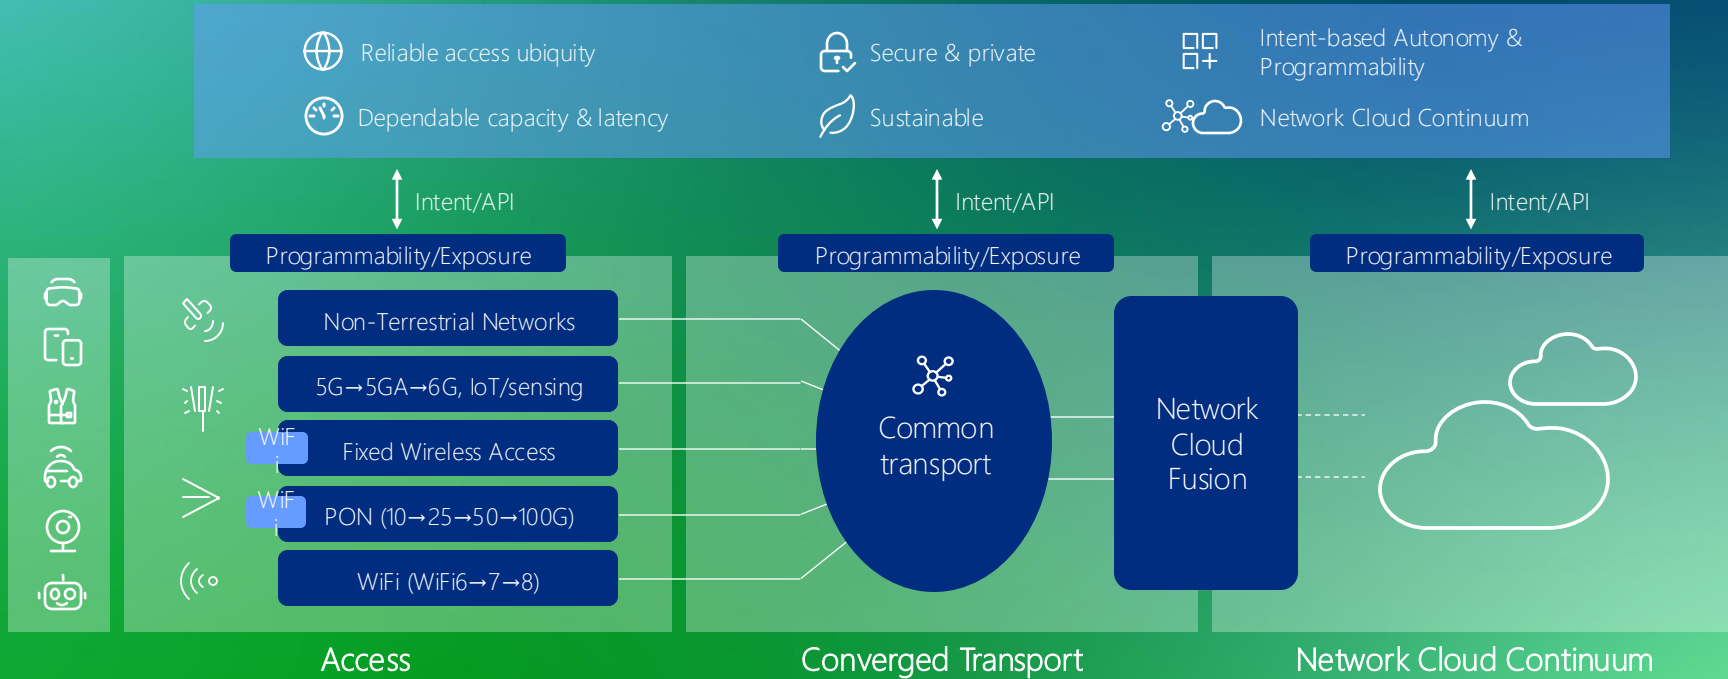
Reliable access ubiquity

Secure & private

Intent-based Autonomy & Programmability

Dependable capacity & latency

Sustainable

Network Cloud Continuum

Intent/API

Intent/API

Intent/API

Programmability/Exposure

Programmability/Exposure

Programmability/Exposure

Non-Terrestrial Networks

5G→5GA→6G, IoT/sensing

WiFi

Fixed Wireless Access

WiFi

PON (10→25→50→100G)

WiFi (WiFi6→7→8)

Common transport

Network Cloud Fusion

Access

Converged Transport

Network Cloud Continuum